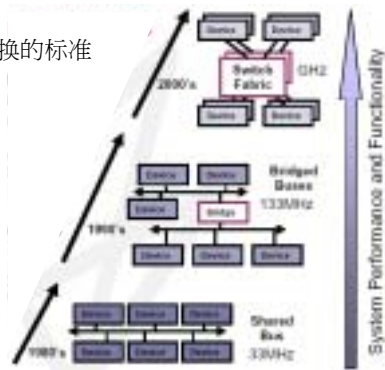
换的标准

Device Device
Switch Fabric
GH2
2000's
Device Device Device

Device Device
Bridged Buses
133MHz
Device
1990's
Bridge
Device Device Device

Device Device Device
Shared Bus
33MHz
1980's
Device Device Device

System Performance and Functionality